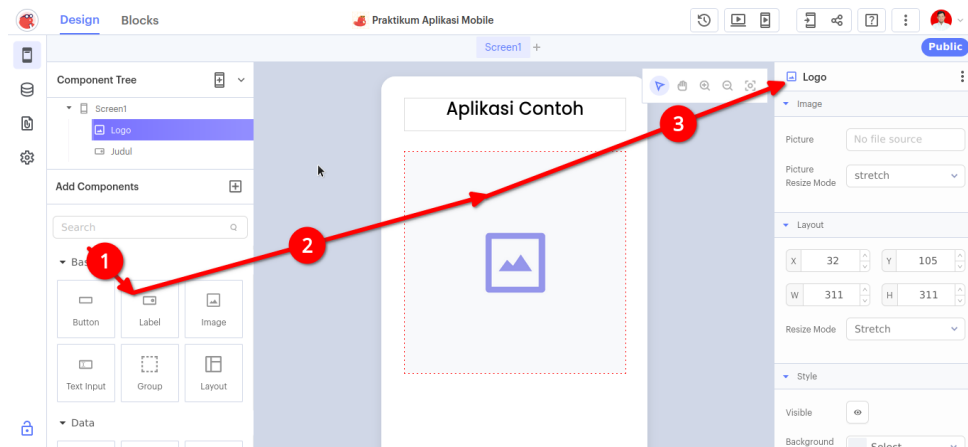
Design Blocks

Praktikum Aplikasi Mobile

Screen1 +

Public

Component Tree

Screen1

Logo

Judul

Add Components

Search

Bas

1

Button

Label

Image

Text Input

Group

Layout

Data

Aplikasi Contoh

2

3

Logo

Image

Picture

No file source

Picture Resize Mode

stretch

Layout

X 32

Y 105

W 311

H 311

Resize Mode

Stretch

Style

Visible

Background

Select